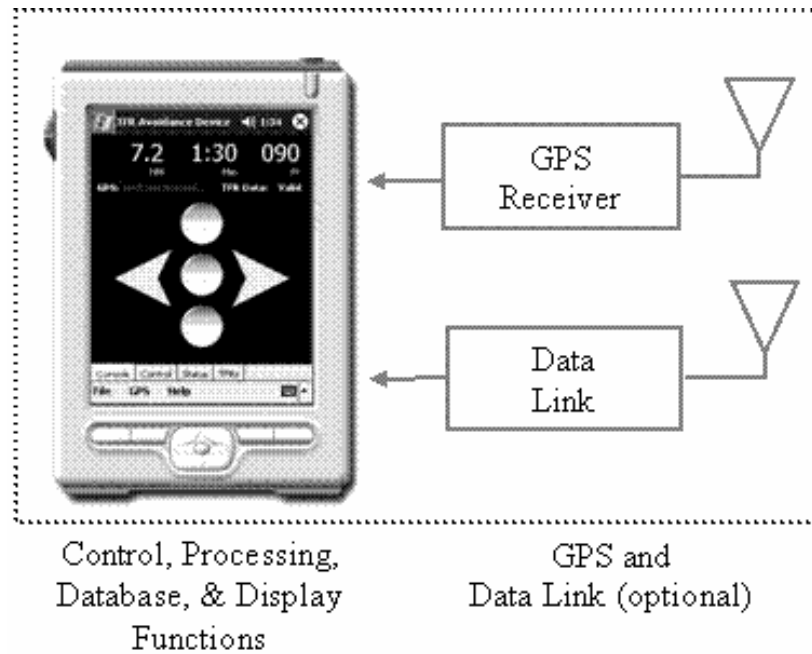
TFR Avoidance Device 1:34

7.2 1:30 090

GPS: TFR Data: Valid

Console Control Status TFRs

File GPS Help

GPS Receiver

Data Link

Control, Processing, Database, & Display Functions

GPS and Data Link (optional)